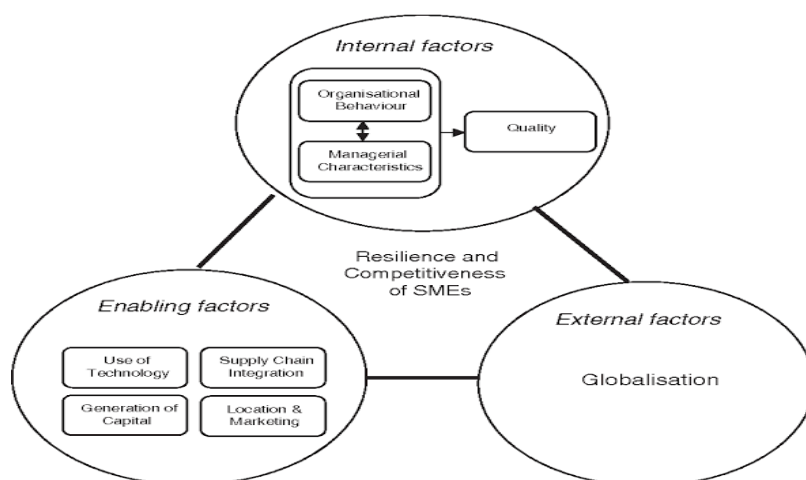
Internal factors

Organisational Behaviour

Managerial Characteristics

Quality

Resilience and Competitiveness of SMEs

Enabling factors

Use of Technology

Supply Chain Integration

Generation of Capital

Location & Marketing

External factors

Globalisation